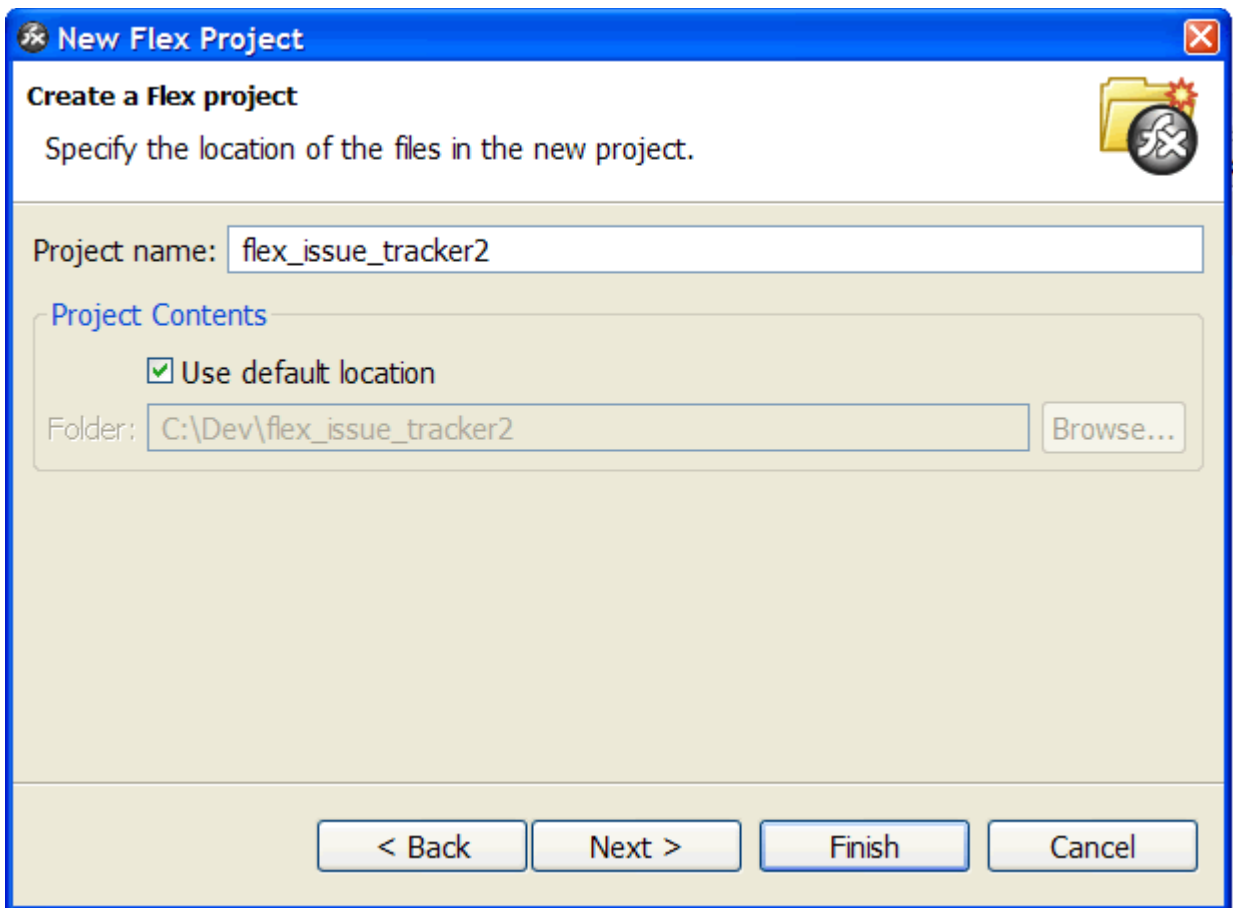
New Flex Project

Create a Flex project

Specify the location of the files in the new project.

Project name: flex_issue_tracker2

Project Contents

Use default location

Folder: C:\Dev\flex_issue_tracker2 Browse...

< Back Next > Finish Cancel